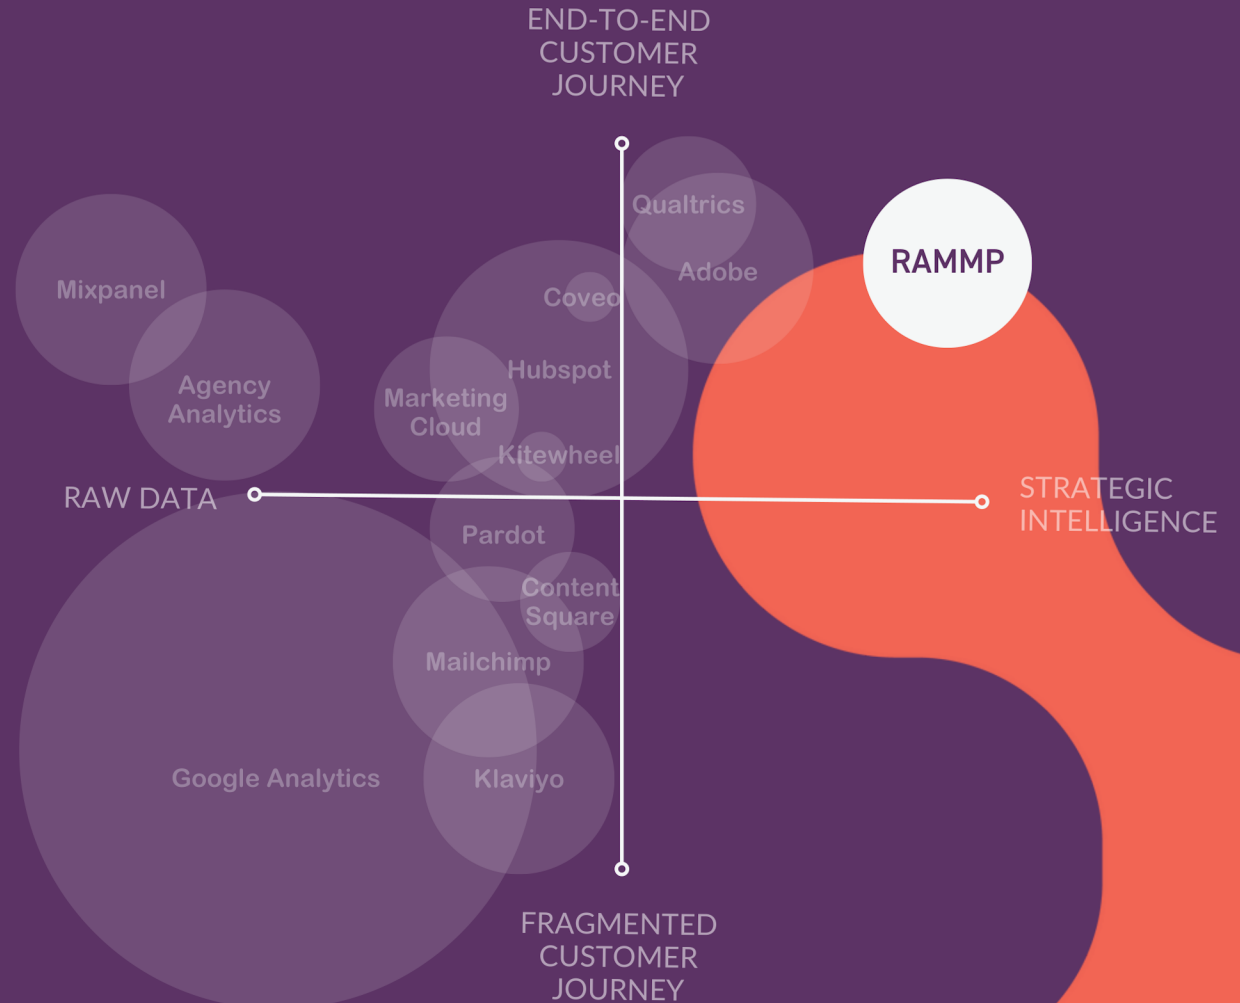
END-TO-END CUSTOMER JOURNEY

Qualtrics

Adobe

RAMMP

Mixpanel

Coveo

Agency Analytics

Hubspot

Marketing Cloud

Kitewheel

RAW DATA

STRATEGIC INTELLIGENCE

Pardot

Content Square

Mailchimp

Google Analytics

Klaviyo

FRAGMENTED CUSTOMER JOURNEY